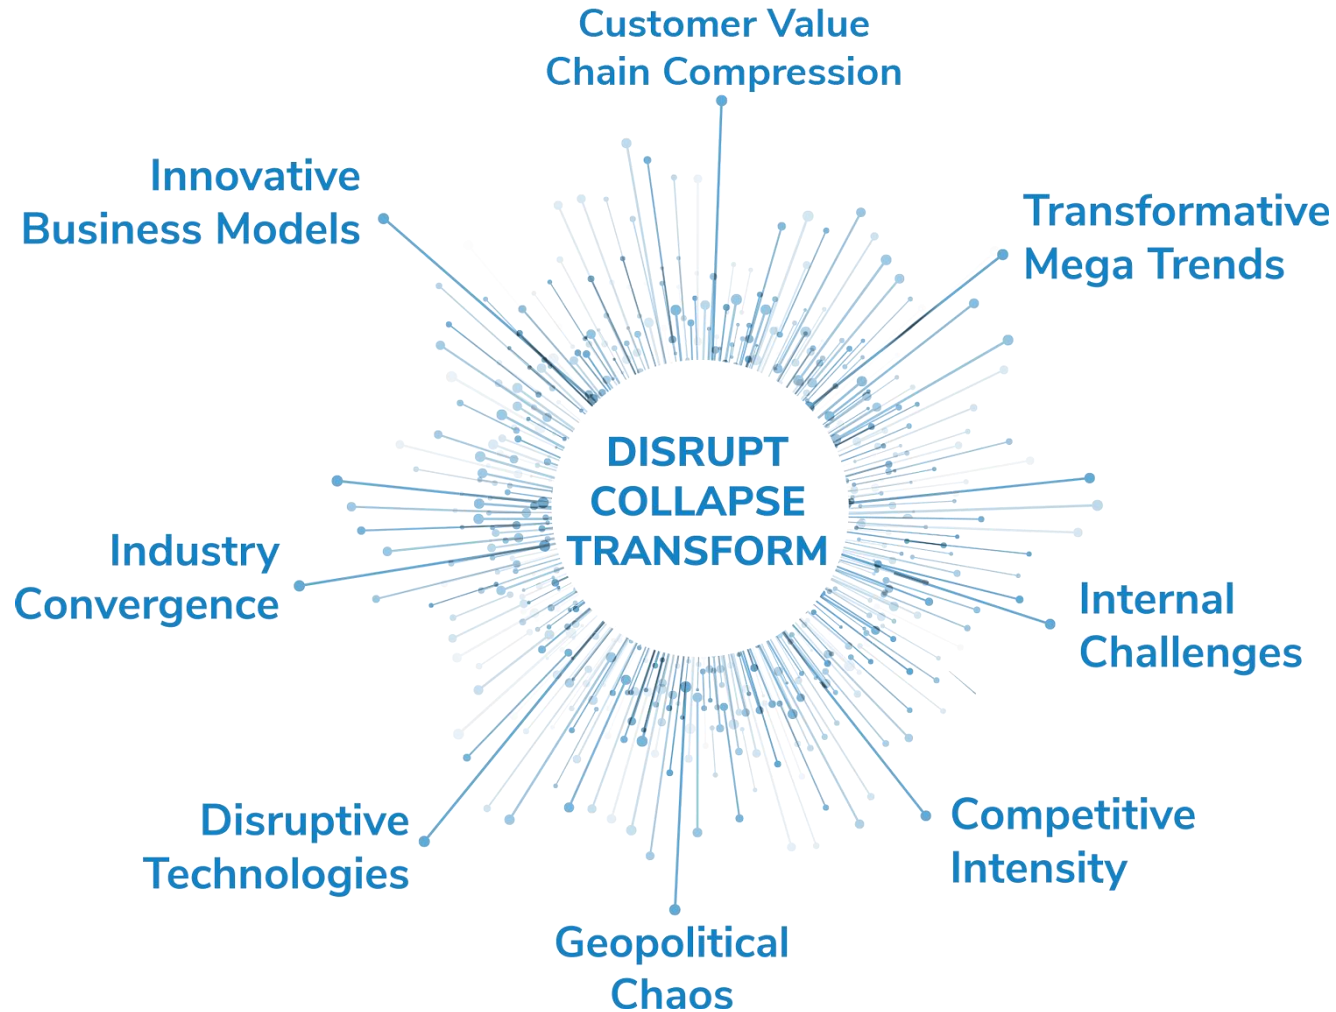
Customer Value Chain Compression

Innovative Business Models

Transformative Mega Trends

DISRUPT
COLLAPSE
TRANSFORM

Industry Convergence

Internal Challenges

Disruptive Technologies

Competitive Intensity

Geopolitical Chaos